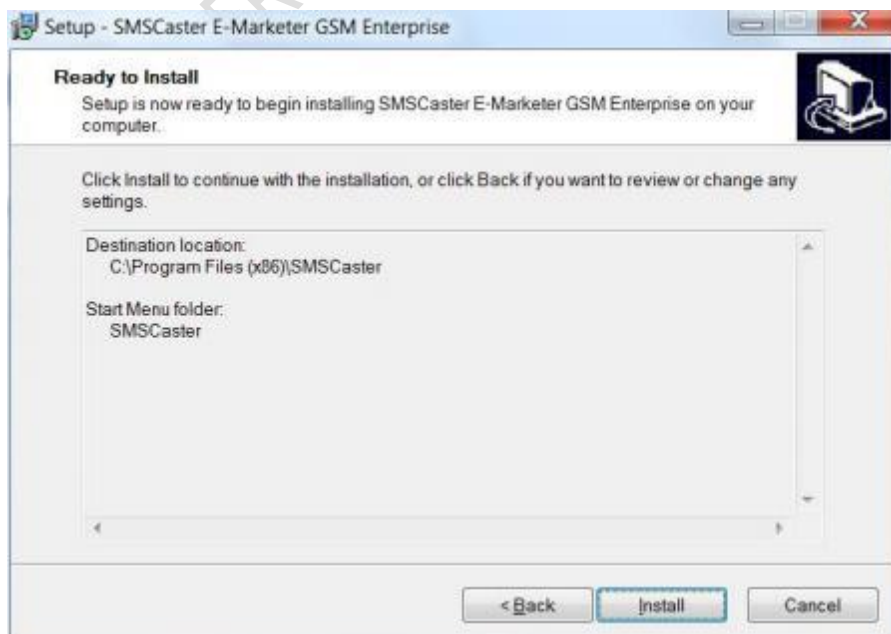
Setup - SMSCaster E-Marketer GSM Enterprise

Ready to Install
Setup is now ready to begin installing SMSCaster E-Marketer GSM Enterprise on your computer.

Click Install to continue with the installation, or click Back if you want to review or change any settings.

Destination location:
C:\Program Files (x86)\SMSCaster

Start Menu folder:
SMSCaster

< Back
Install
Cancel